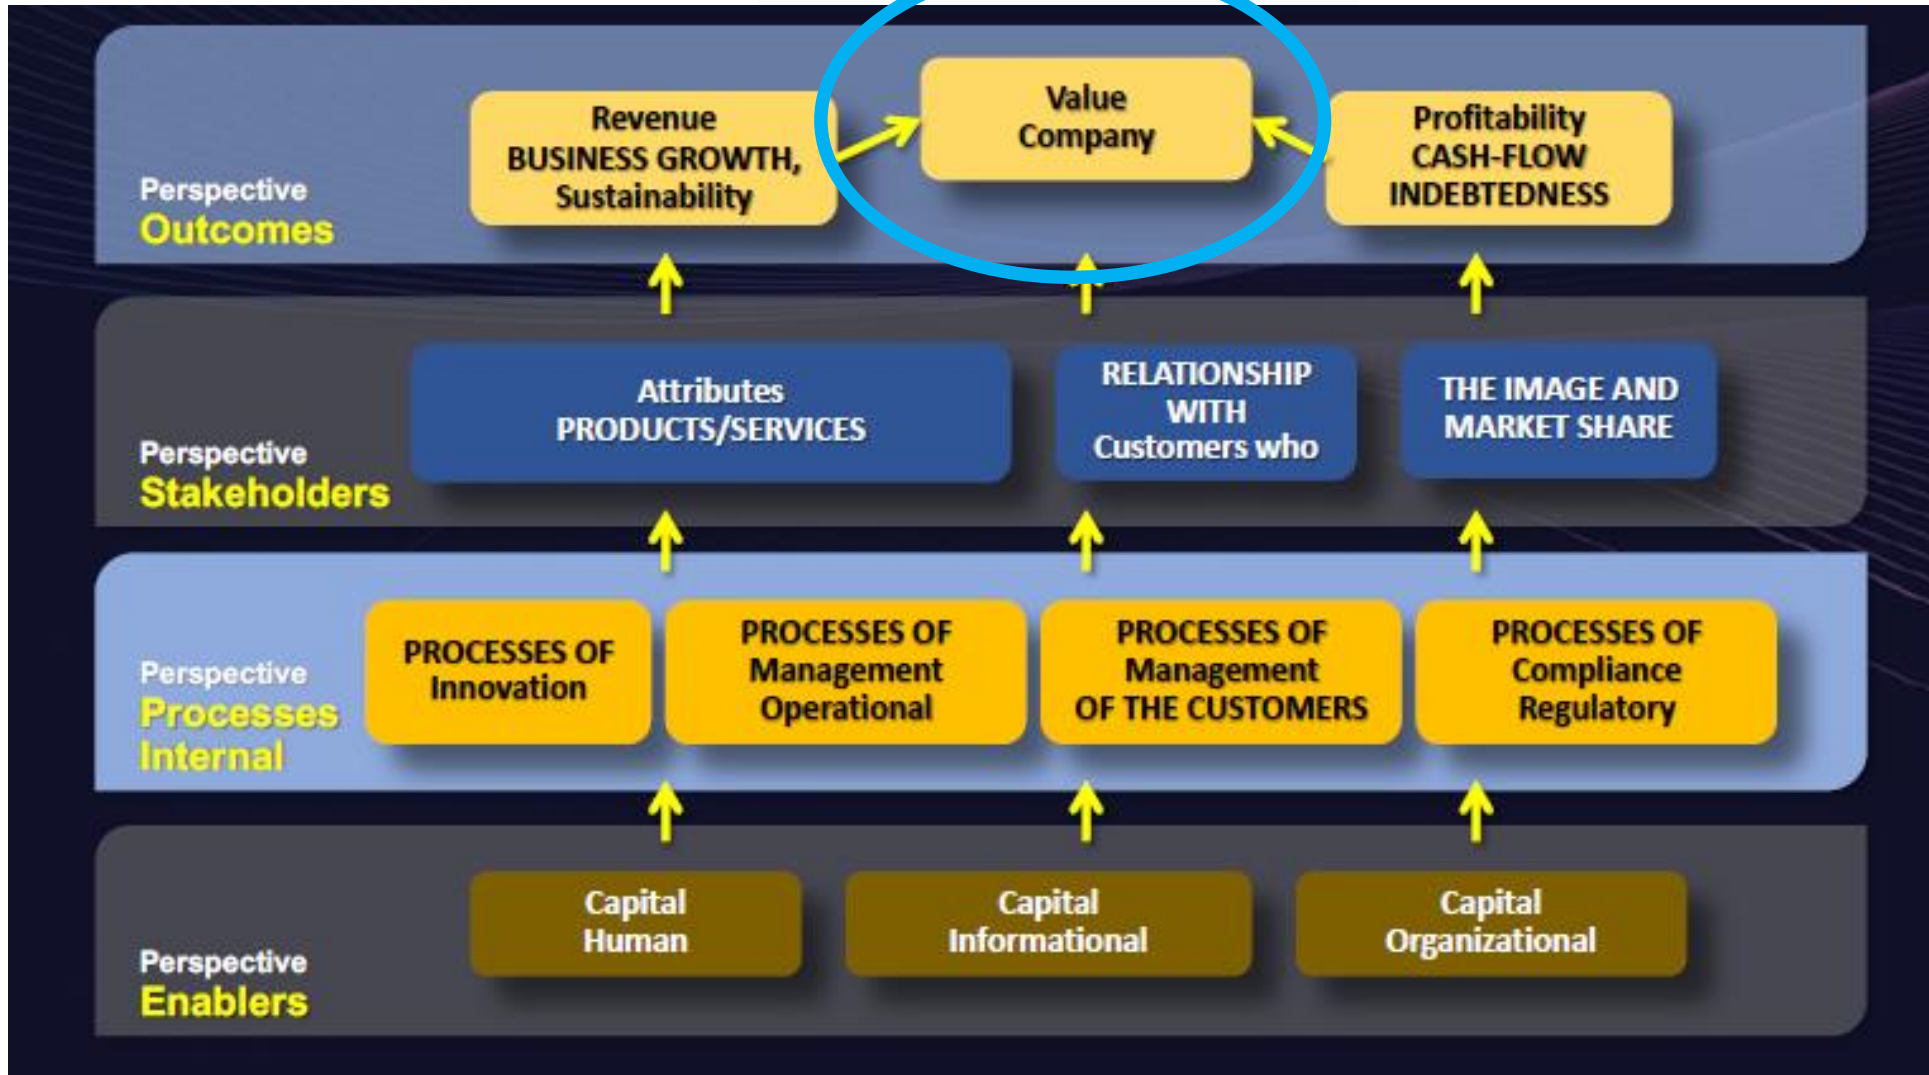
Perspective
Outcomes

Revenue
BUSINESS GROWTH,
Sustainability

Value
Company

Profitability
CASH-FLOW
INDEBTEDNESS

Perspective
Stakeholders

Attributes
PRODUCTS/SERVICES

RELATIONSHIP
WITH
Customers who

THE IMAGE AND
MARKET SHARE

Perspective
Processes
Internal

PROCESSES OF
Innovation

PROCESSES OF
Management
Operational

PROCESSES OF
Management
OF THE CUSTOMERS

PROCESSES OF
Compliance
Regulatory

Perspective
Enablers

Capital
Human

Capital
Informational

Capital
Organizational